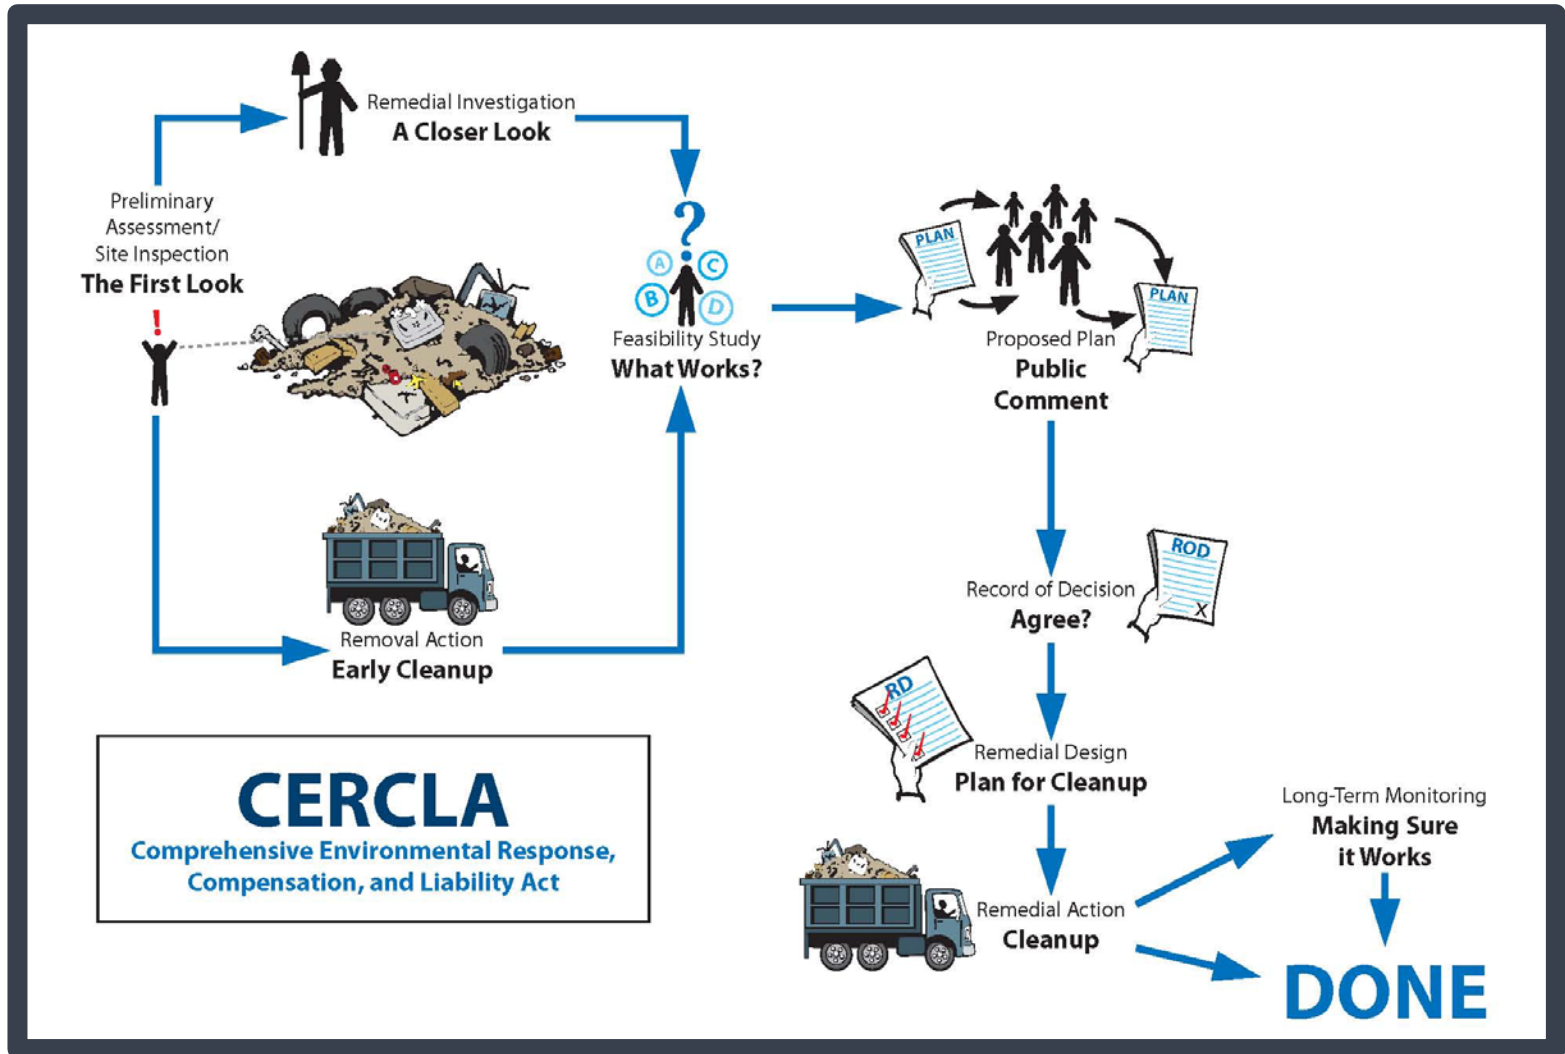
Remedial Investigation
A Closer Look

Preliminary Assessment/ Site Inspection
The First Look

!

?

A C B D

Feasibility Study
What Works?

PLAN

PLAN

Proposed Plan
Public Comment

Removal Action
Early Cleanup

ROD

Record of Decision
Agree?

X

RD

Remedial Design
Plan for Cleanup

CERCLA
Comprehensive Environmental Response, Compensation, and Liability Act

Long-Term Monitoring
Making Sure it Works

Remedial Action
Cleanup

DONE